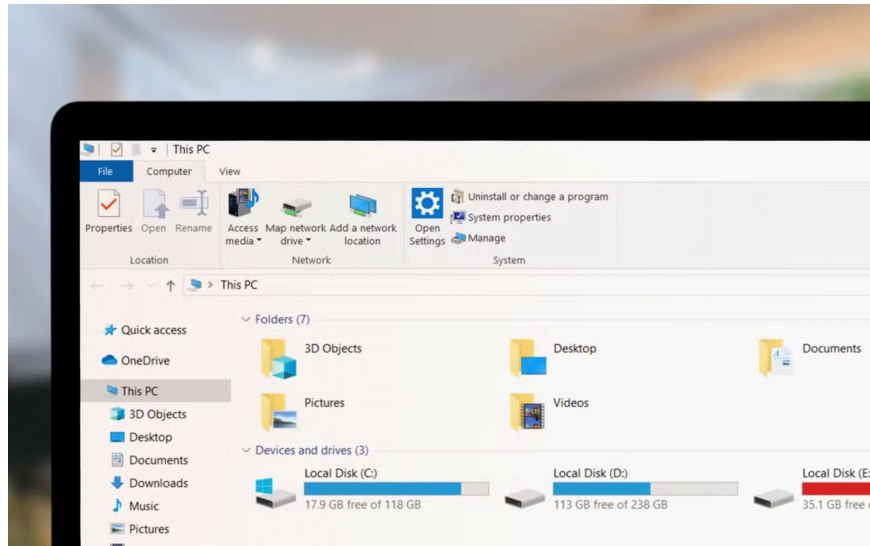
This PC

File Computer View

Properties Open Rename
Location

Access media Map network drive Add a network location
Network

Open Settings
Uninstall or change a program
System properties
Manage
System

This PC

Quick access
OneDrive
This PC
3D Objects
Desktop
Documents
Downloads
Music
Pictures

Folders (7)

3D Objects
Desktop
Documents
Pictures
Videos

Devices and drives (3)

Local Disk (C:)
17.9 GB free of 118 GB
Local Disk (D:)
113 GB free of 238 GB
Local Disk (E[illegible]
35.1 GB free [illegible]